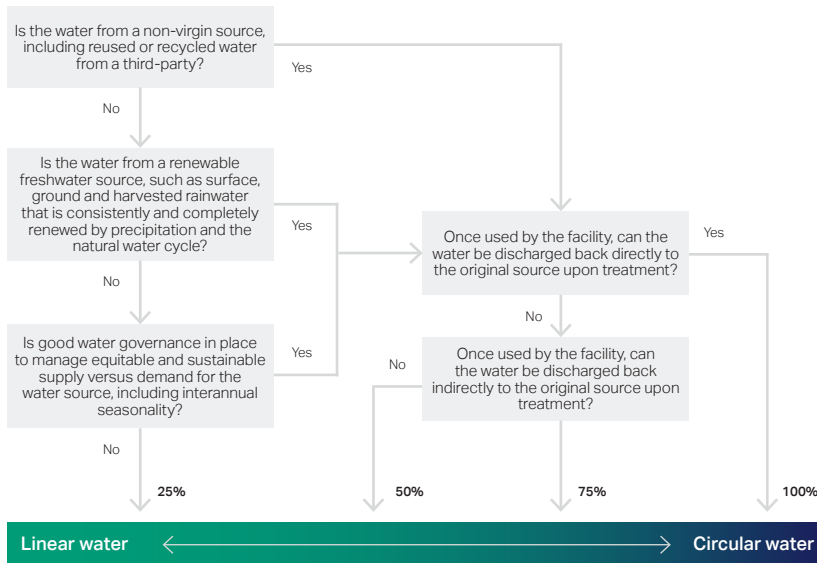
Is the water from a non-virgin source, including reused or recycled water from a third-party?

Yes

No

Is the water from a renewable freshwater source, such as surface, ground and harvested rainwater that is consistently and completely renewed by precipitation and the natural water cycle?

Yes

No

Is good water governance in place to manage equitable and sustainable supply versus demand for the water source, including interannual seasonality?

Yes

No

Once used by the facility, can the water be discharged back directly to the original source upon treatment?

Yes

No

Once used by the facility, can the water be discharged back indirectly to the original source upon treatment?

No

25%

50%

75%

100%

Linear water

Circular water